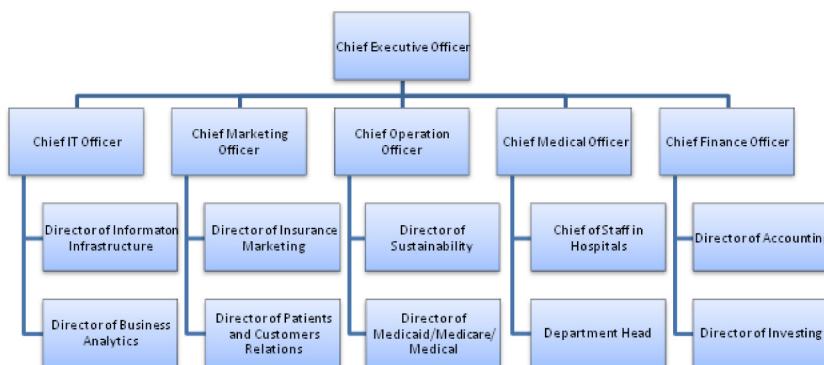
Chief Executive Officer

Chief IT Officer

Director of Informaton Infrastructure

Director of Business Analytics

Chief Marketing Officer

Director of Insurance Marketing

Director of Patients and Customers Relations

Chief Operation Officer

Director of Sustainability

Director of Medicaid/Medicare/ Medical

Chief Medical Officer

Chief of Staff in Hospitals

Department Head

Chief Finance Officer

Director of Accountin

Director of Investing